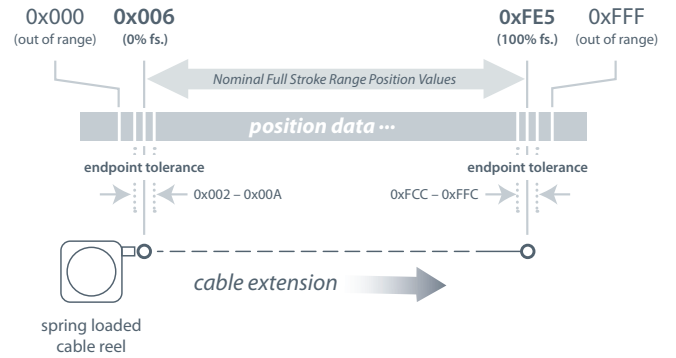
0x000
(out of range)

0x006
(0% fs.)

0xFE5
(100% fs.)

0xFFF
(out of range)

Nominal Full Stroke Range Position Values

position data ···

endpoint tolerance

0x002 – 0x00A

endpoint tolerance

0xFCC – 0xFFC

cable extension

spring loaded cable reel